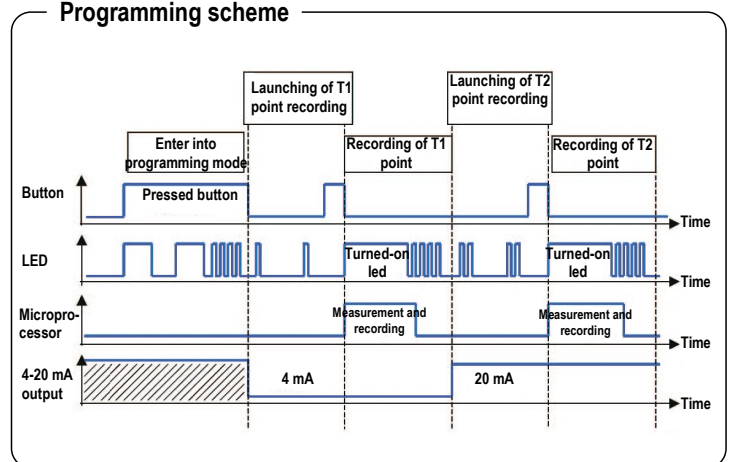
Programming scheme

Launching of T1 point recording

Launching of T2 point recording

Enter into programming mode

Recording of T1 point

Recording of T2 point

Button

Pressed button

Time

LED

Turned-on led

Turned-on led

Time

Microprocessor

Measurement and recording

Measurement and recording

Time

4-20 mA output

4 mA

20 mA

Time